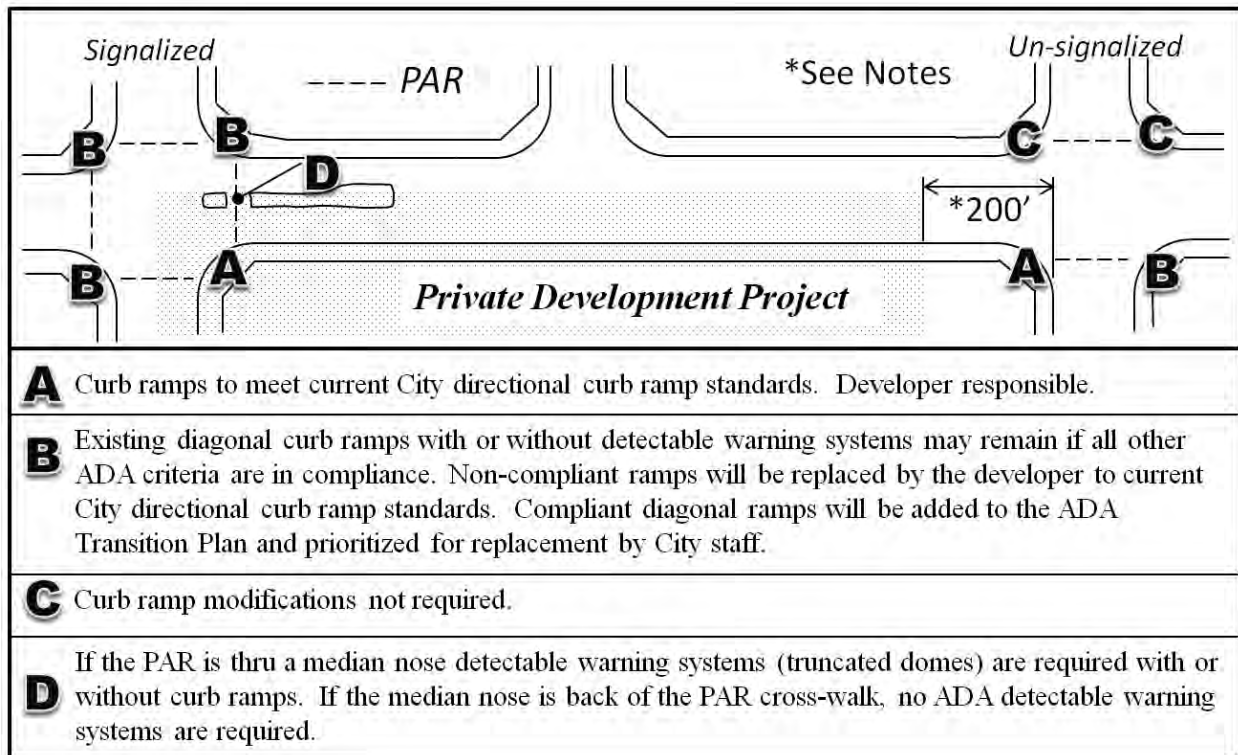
Signalized

---- PAR

*See Notes

Un-signalized

B

B

C

C

D

*200'

B

A

A

B

Private Development Project

A Curb ramps to meet current City directional curb ramp standards. Developer responsible.

B Existing diagonal curb ramps with or without detectable warning systems may remain if all other ADA criteria are in compliance. Non-compliant ramps will be replaced by the developer to current City directional curb ramp standards. Compliant diagonal ramps will be added to the ADA Transition Plan and prioritized for replacement by City staff.

C Curb ramp modifications not required.

D If the PAR is thru a median nose detectable warning systems (truncated domes) are required with or without curb ramps. If the median nose is back of the PAR cross-walk, no ADA detectable warning systems are required.